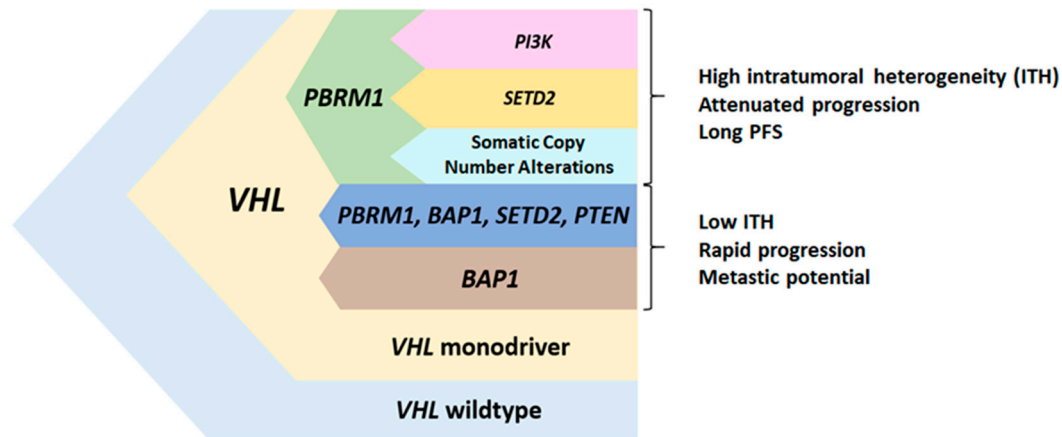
VHL

PBRM1

PI3K

SETD2

Somatic Copy Number Alterations

PBRM1, BAP1, SETD2, PTEN

BAP1

VHL monodriver

VHL wildtype

High intratumoral heterogeneity (ITH)
Attenuated progression
Long PFS

Low ITH
Rapid progression
Metastic potential